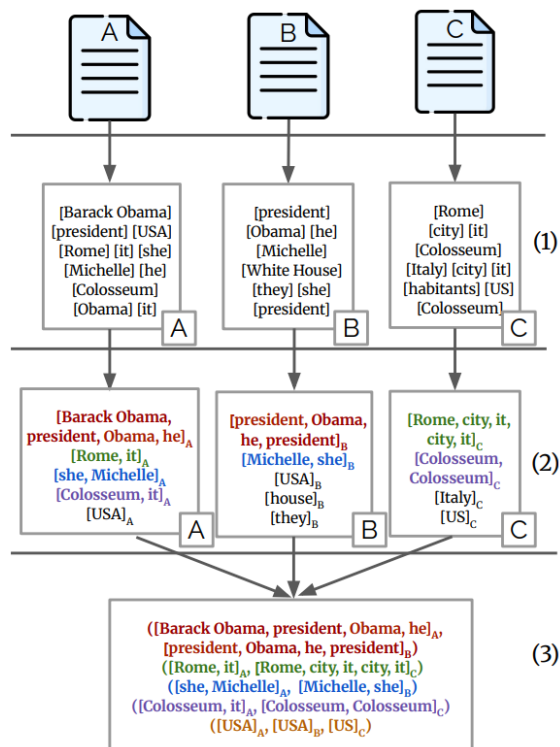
A

B

C

[Barack Obama] [president] [USA] [Rome] [it] [she] [Michelle] [he] [Colosseum] [Obama] [it]

A

[president] [Obama] [he] [Michelle] [White House] [they] [she] [president]

B

[Rome] [city] [it] [Colosseum] [Italy] [city] [it] [habitants] [US] [Colosseum]

C

(1)

[Barack Obama, president, Obama, he]$_A$ [Rome, it]$_A$ [she, Michelle]$_A$ [Colosseum, it]$_A$ [USA]$_A$

A

[president, Obama, he, president]$_B$ [Michelle, she]$_B$ [USA]$_B$ [house]$_B$ [they]$_B$

B

[Rome, city, it, city, it]$_C$ [Colosseum, Colosseum]$_C$ [Italy]$_C$ [US]$_C$

C

(2)

([Barack Obama, president, Obama, he]$_A$, [president, Obama, he, president]$_B$)
([Rome, it]$_A$, [Rome, city, it, city, it]$_C$)
([she, Michelle]$_A$, [Michelle, she]$_B$)
([Colosseum, it]$_A$, [Colosseum, Colosseum]$_C$)
([USA]$_A$, [USA]$_B$, [US]$_C$)

(3)